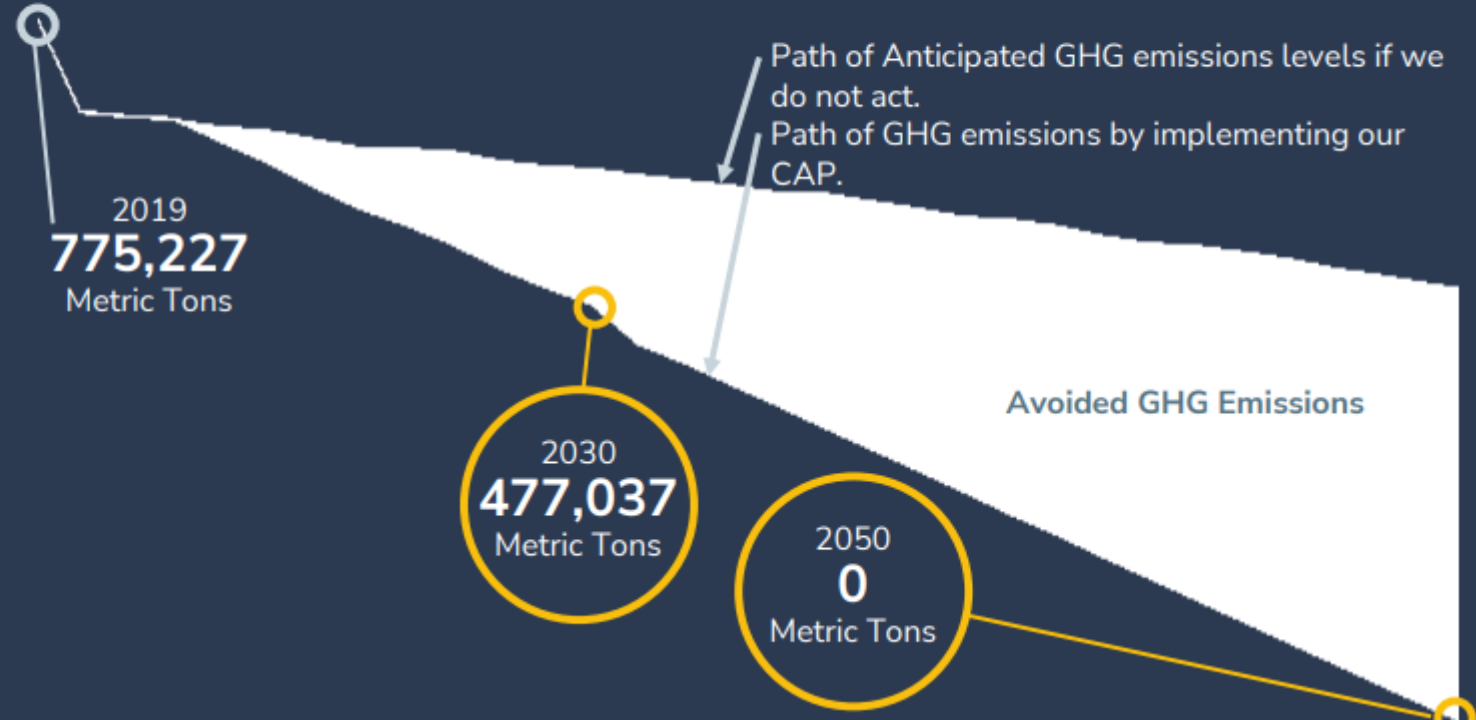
Path of Anticipated GHG emissions levels if we do not act.

Path of GHG emissions by implementing our CAP.

2019
775,227
Metric Tons

Avoided GHG Emissions

2030
477,037
Metric Tons

2050
0
Metric Tons